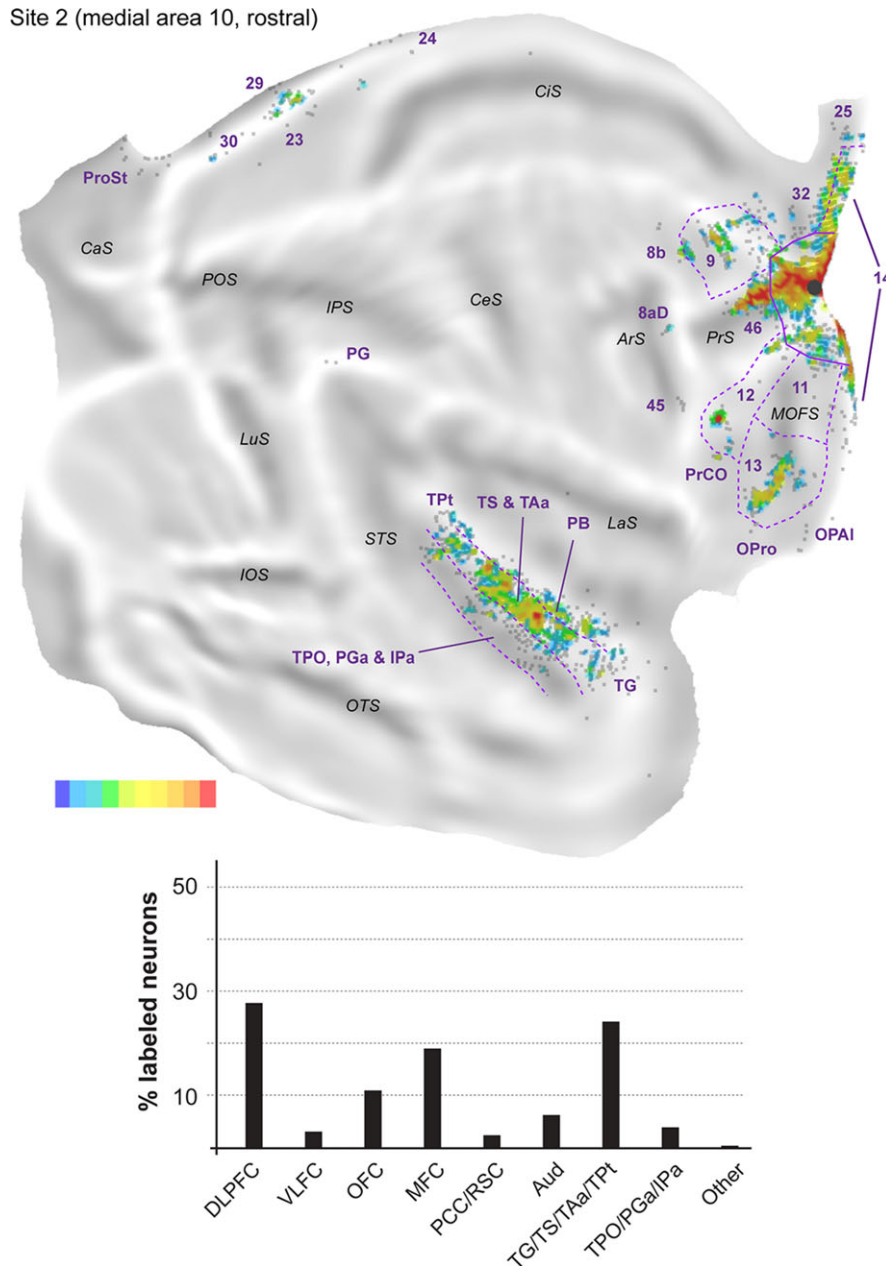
Site 2 (medial area 10, rostral)

24
29
23
30
CiS
25
ProSt
32
CaS
8b
9
14
POS
IPS
CeS
8aD
ArS
PrS
46
PG
11
12
45
MOFS
LuS
PrCO
13
TPt
TS & TAa
PB
LaS
STS
OPro
OPAl
IOS
TPO, PGa & IPa
TG
OTS

% labeled neurons
50
30
10

DLPFC
VLFC
OFC
MFC
PCC/RSC
Aud
TG/TS/TAa/TPt
TPO/PGa/IPa
Other